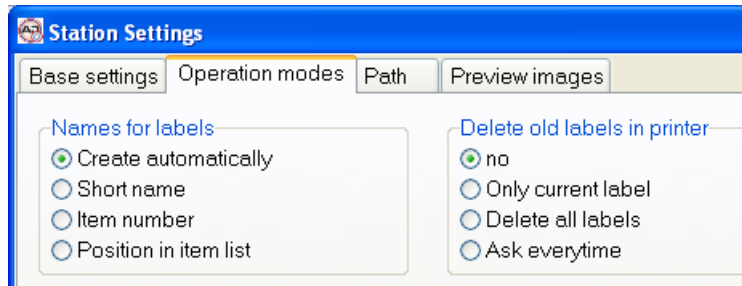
Station Settings

Base settings | Operation modes | Path | Preview images

Names for labels
Create automatically
Short name
Item number
Position in item list

Delete old labels in printer
no
Only current label
Delete all labels
Ask everytime